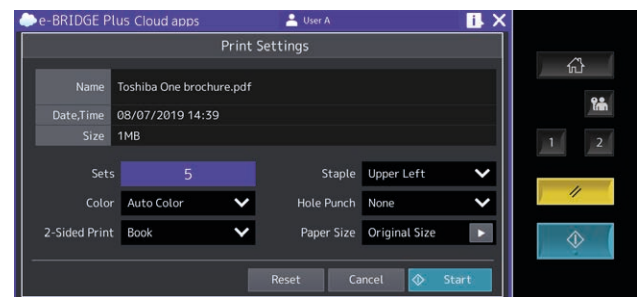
e-BRIDGE Plus Cloud apps
User A

Print Settings

| Name | Toshiba One brochure.pdf |
|---|---|
| Date,Time | 08/07/2019 14:39 |
| Size | 1MB |

Sets 5
Staple Upper Left
Color Auto Color
Hole Punch None
2-Sided Print Book
Paper Size Original Size

Reset
Cancel
Start

1
2
//